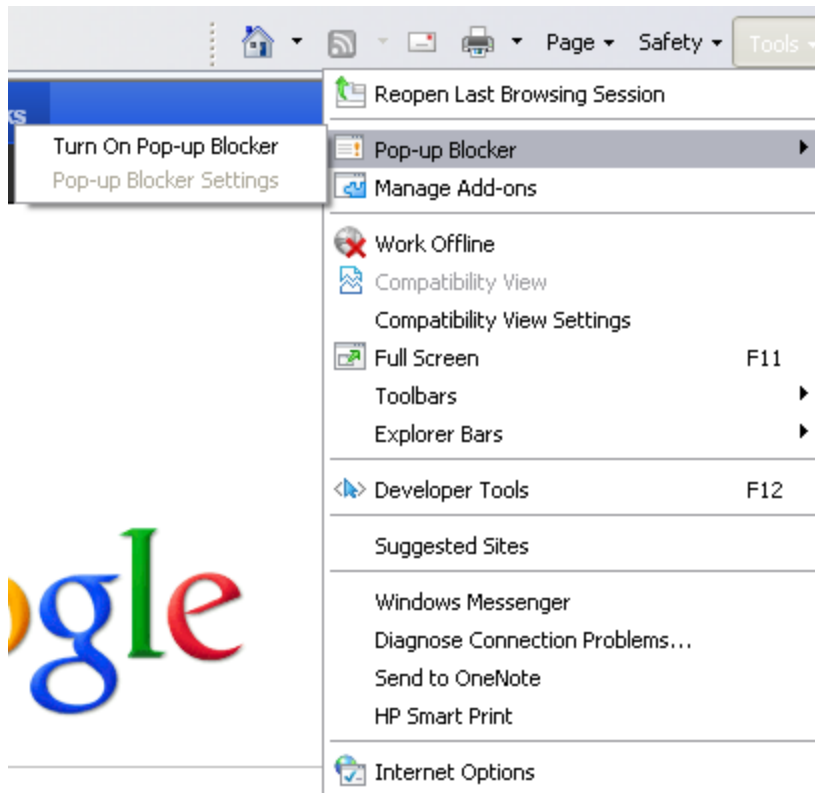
Page ▾ Safety ▾ Tools ▾

ks

Turn On Pop-up Blocker
Pop-up Blocker Settings

Reopen Last Browsing Session
Pop-up Blocker
Manage Add-ons
Work Offline
Compatibility View
Compatibility View Settings
Full Screen F11
Toolbars
Explorer Bars
Developer Tools F12
Suggested Sites
Windows Messenger
Diagnose Connection Problems...
Send to OneNote
HP Smart Print
Internet Options

ogle